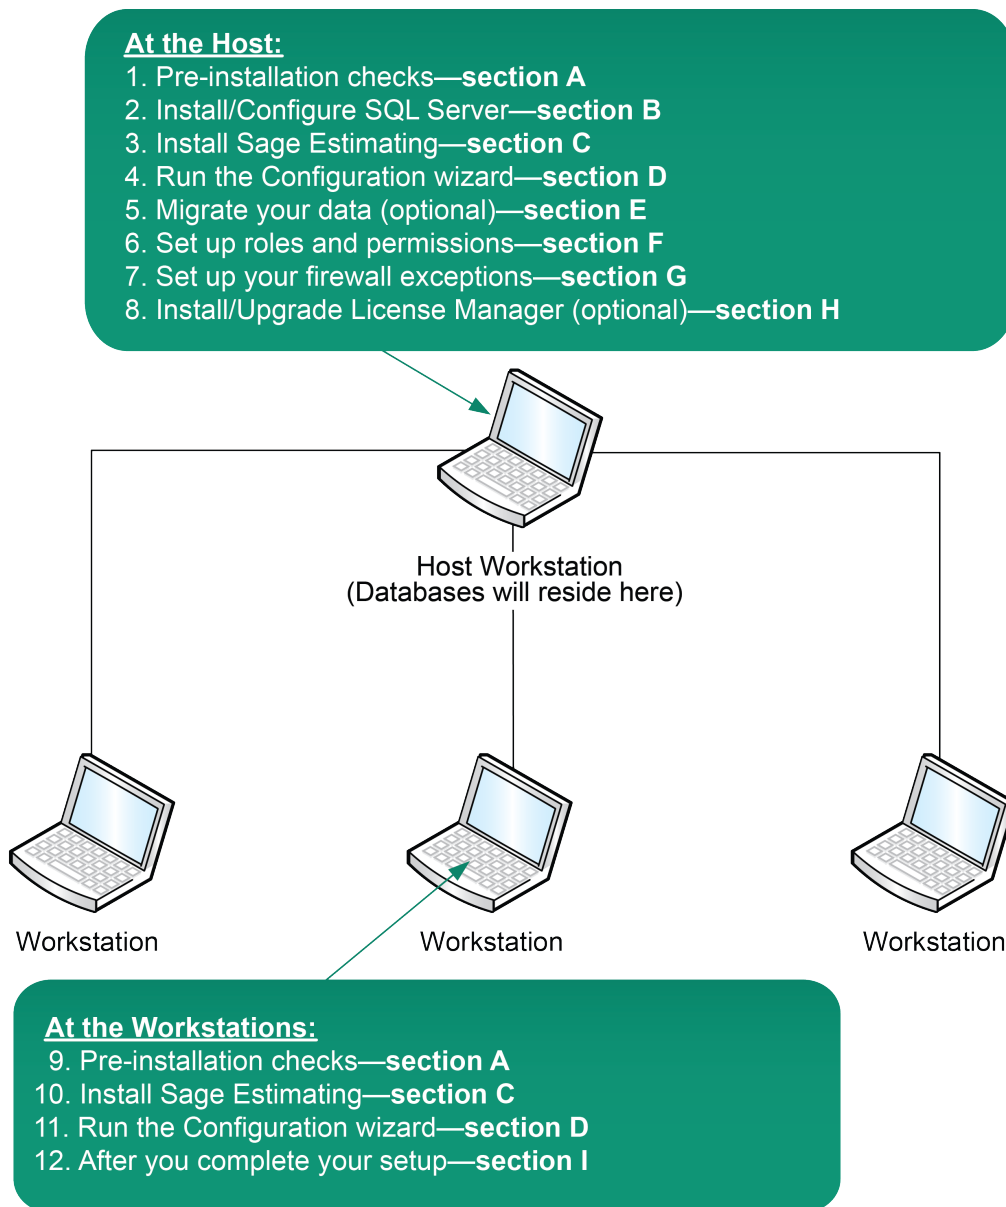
At the Host:
1. Pre-installation checks—section A
2. Install/Configure SQL Server—section B
3. Install Sage Estimating—section C
4. Run the Configuration wizard—section D
5. Migrate your data (optional)—section E
6. Set up roles and permissions—section F
7. Set up your firewall exceptions—section G
8. Install/Upgrade License Manager (optional)—section H

Host Workstation
(Databases will reside here)

Workstation

Workstation

Workstation

At the Workstations:
9. Pre-installation checks—section A
10. Install Sage Estimating—section C
11. Run the Configuration wizard—section D
12. After you complete your setup—section I